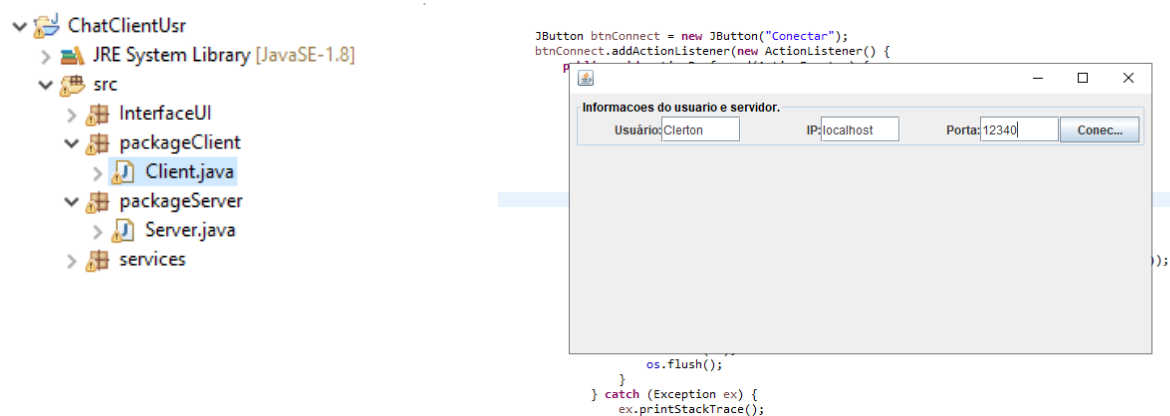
ChatClientUsr
JRE System Library [JavaSE-1.8]
src
InterfaceUI
packageClient
Client.java
packageServer
Server.java
services

JButton btnConnect = new JButton("Conectar");
btnConnect.addActionListener(new ActionListener() {

Informacoes do usuario e servidor.
Usuário: Clerton
IP: localhost
Porta: 12340
Conec...

));

os.flush();
}
} catch (Exception ex) {
ex.printStackTrace();